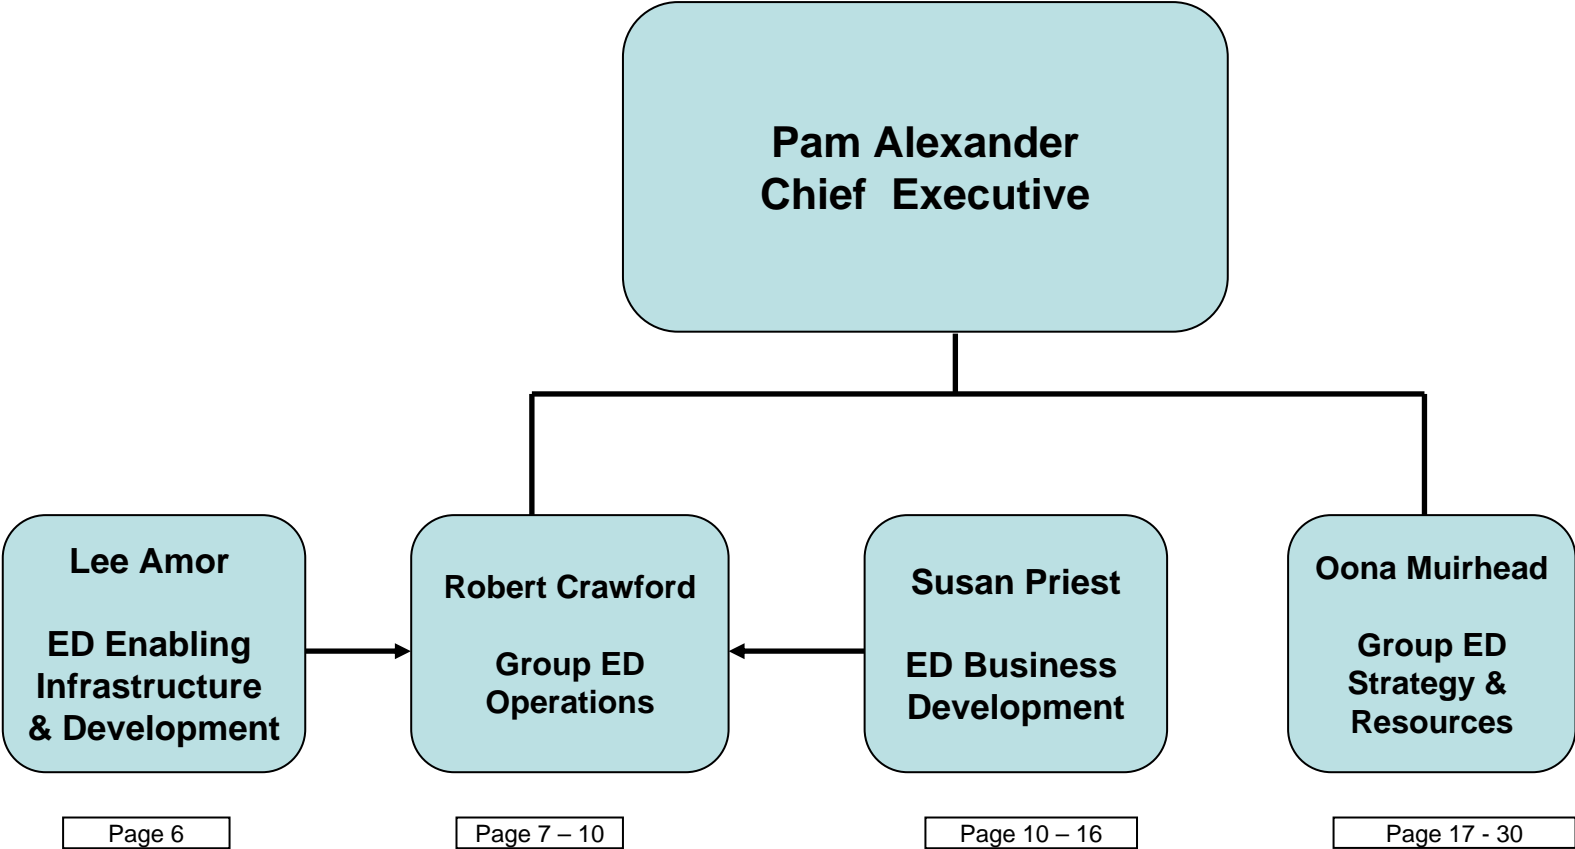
Pam Alexander
Chief Executive

Lee Amor

ED Enabling Infrastructure & Development

Robert Crawford

Group ED Operations

Susan Priest

ED Business Development

Oona Muirhead

Group ED Strategy & Resources

Page 6

Page 7 – 10

Page 10 – 16

Page 17 - 30